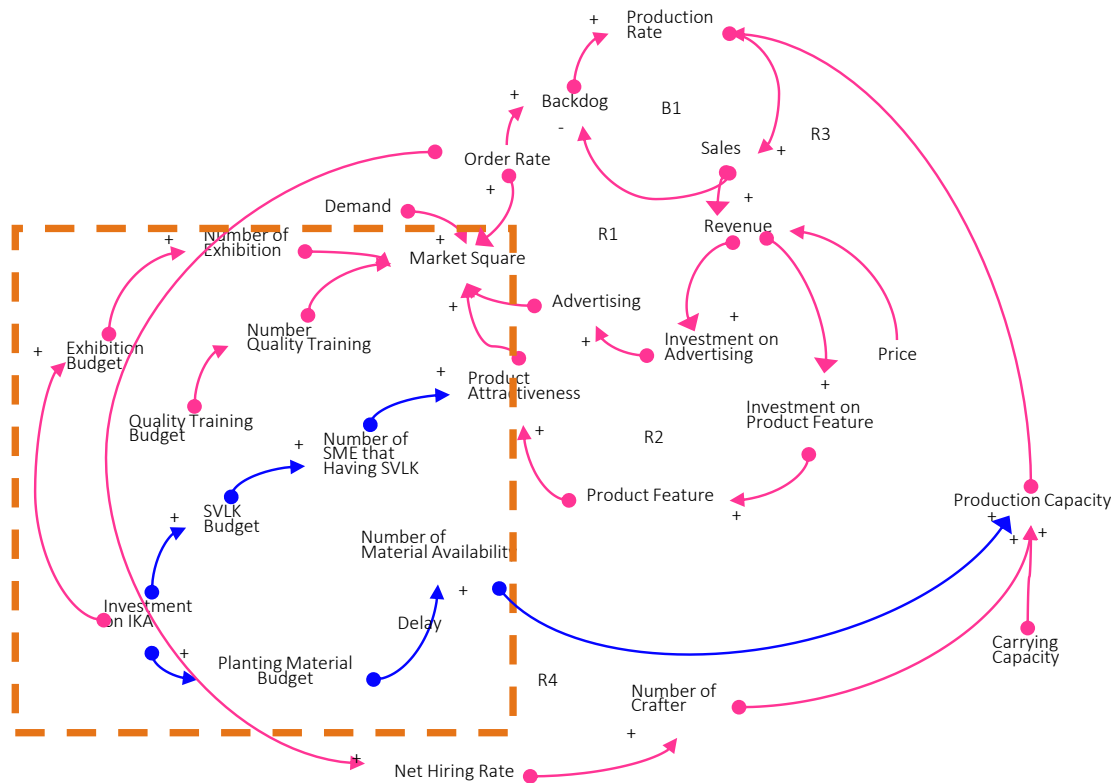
+ Production Rate

+ Backdog

B1

R3

- Order Rate

Sales +

+

+

Demand

Revenue

+ Number of Exhibition

+ Market Square

R1

+ Advertising

+ Investment on Advertising

+

Price

+ Exhibition Budget

Number Quality Training

+ Product Attractiveness

+

Investment on Product Feature

Quality Training Budget

+ Number of SME that Having SVLK

+

R2

Product Feature

+

+ SVLK Budget

Production Capacity

+ + +

Number of Material Availabilit

+

Investment on IKA

Delay

Carrying Capacity

+ Planting Material Budget

R4

Number of Crafter

+

+ Net Hiring Rate